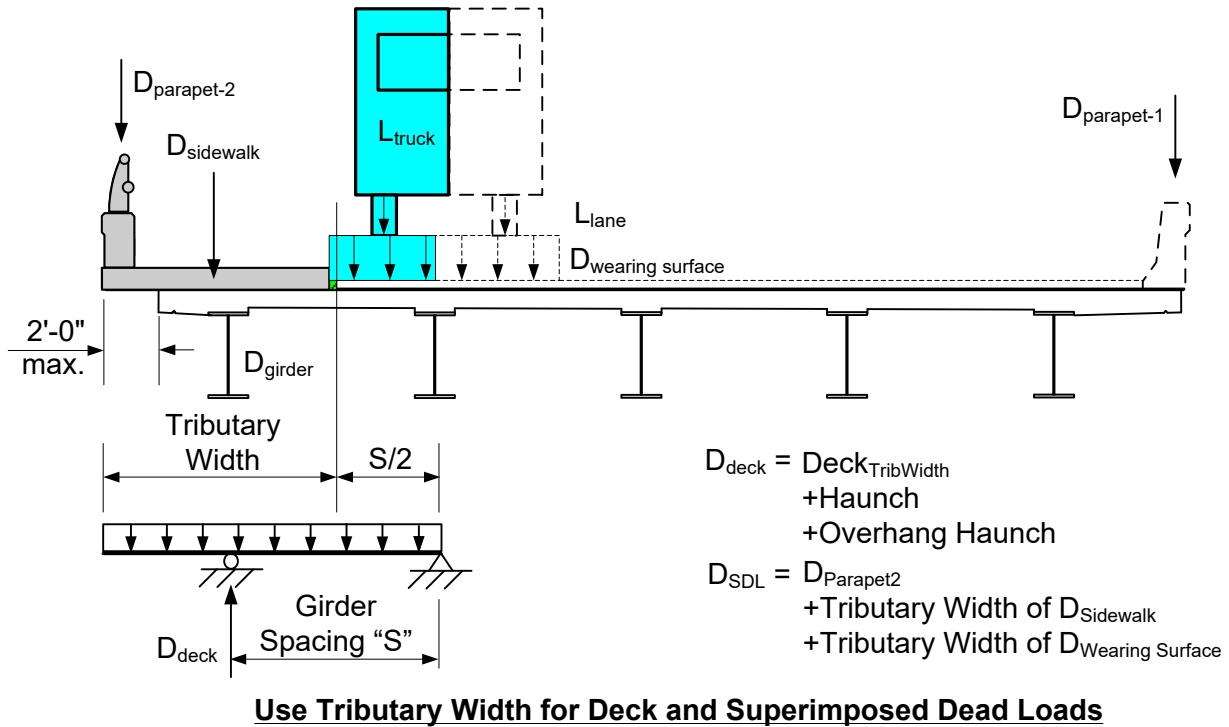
$D_{parapet\text{-}2}$

$D_{sidewalk}$

$L_{truck}$

$D_{parapet\text{-}1}$

$L_{lane}$

$D_{wearing\ surface}$

2'-0" max.

$D_{girder}$

Tributary Width

S/2

$D_{deck}$ = $Deck_{TribWidth}$
+Haunch
+Overhang Haunch

$D_{SDL}$ = $D_{Parapet2}$
+Tributary Width of $D_{Sidewalk}$
+Tributary Width of $D_{Wearing\ Surface}$

$D_{deck}$

Girder Spacing "S"

Use Tributary Width for Deck and Superimposed Dead Loads